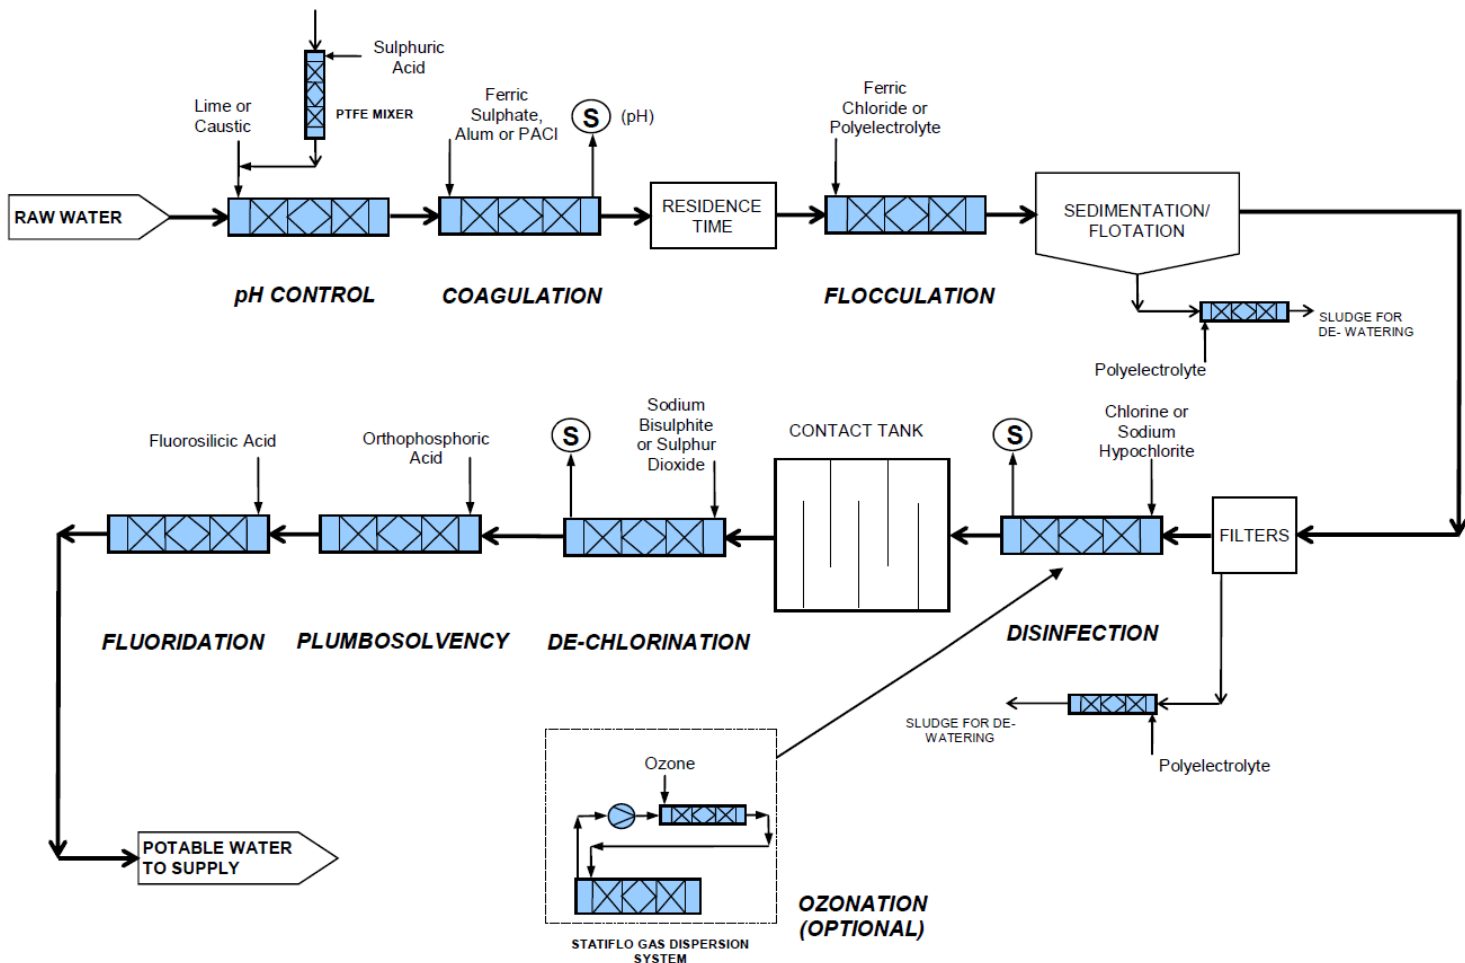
Sulphuric Acid

PTFE MIXER

Lime or Caustic

Ferric Sulphate, Alum or PACl

S (pH)

Ferric Chloride or Polyelectrolyte

RAW WATER

RESIDENCE TIME

SEDIMENTATION/ FLOTATION

pH CONTROL

COAGULATION

FLOCCULATION

SLUDGE FOR DE- WATERING

Polyelectrolyte

Sodium Bisulphite or Sulphur Dioxide

S

CONTACT TANK

S

Chlorine or Sodium Hypochlorite

Fluorosilicic Acid

Orthophosphoric Acid

FILTERS

FLUORIDATION

PLUMBOSOLVENCY

DE-CHLORINATION

DISINFECTION

SLUDGE FOR DE- WATERING

Polyelectrolyte

Ozone

POTABLE WATER TO SUPPLY

OZONATION (OPTIONAL)

STATIFLO GAS DISPERSION SYSTEM